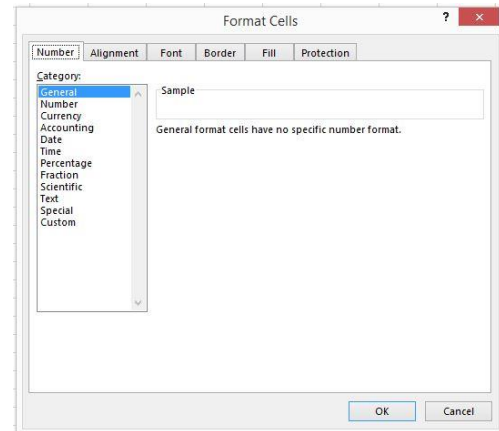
Format Cells

?

×

Number
Alignment
Font
Border
Fill
Protection

Category:

General
Number
Currency
Accounting
Date
Time
Percentage
Fraction
Scientific
Text
Special
Custom

Sample

General format cells have no specific number format.

OK
Cancel